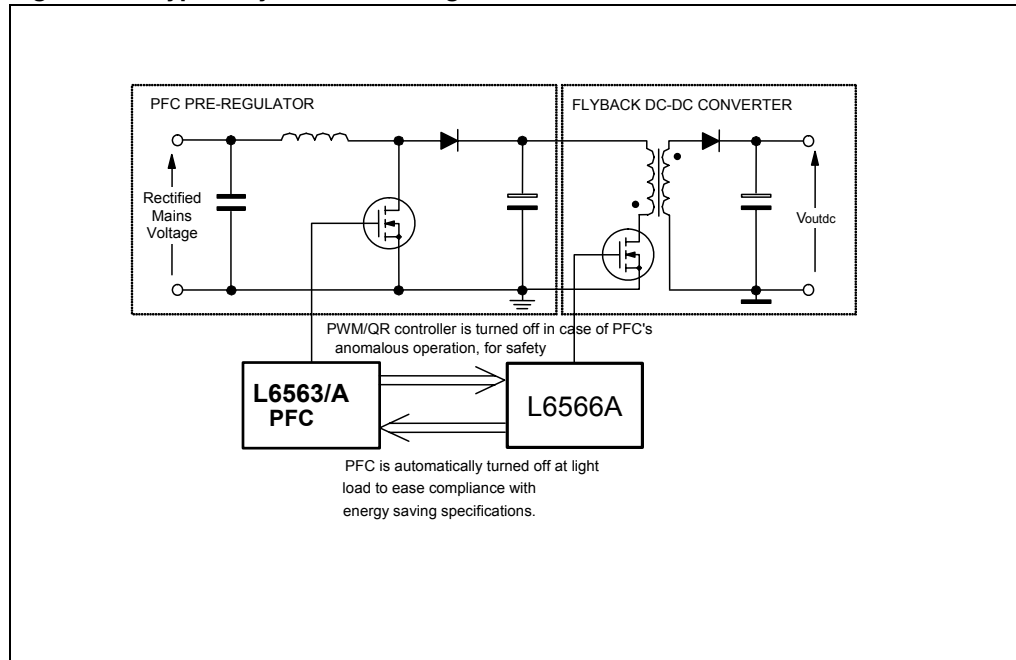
PFC PRE-REGULATOR

FLYBACK DC-DC CONVERTER

Rectified Mains Voltage

$V_{outdc}$

PWM/QR controller is turned off in case of PFC's anomalous operation, for safety

L6563/A PFC

L6566A

PFC is automatically turned off at light load to ease compliance with energy saving specifications.